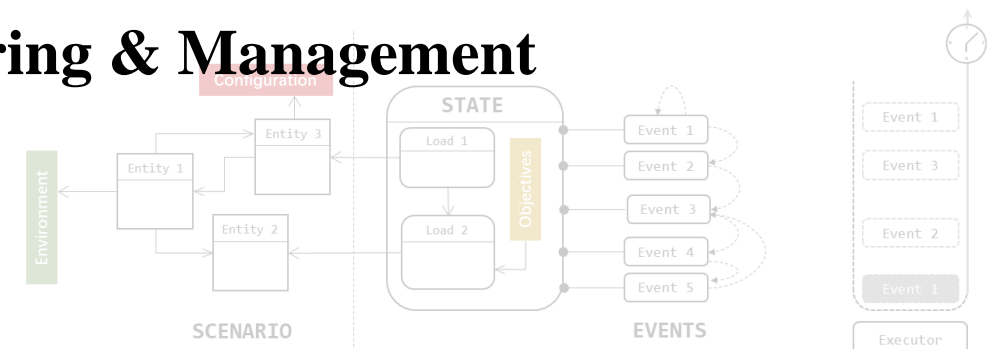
ring & Management

Configuration

STATE

Entity 3

Entity 1

Environment

Load 1

Objectives

Event 1

Event 2

Event 3

Event 4

Event 5

Entity 2

Load 2

SCENARIO

EVENTS

Event 1

Event 3

Event 2

Event 1

Executor